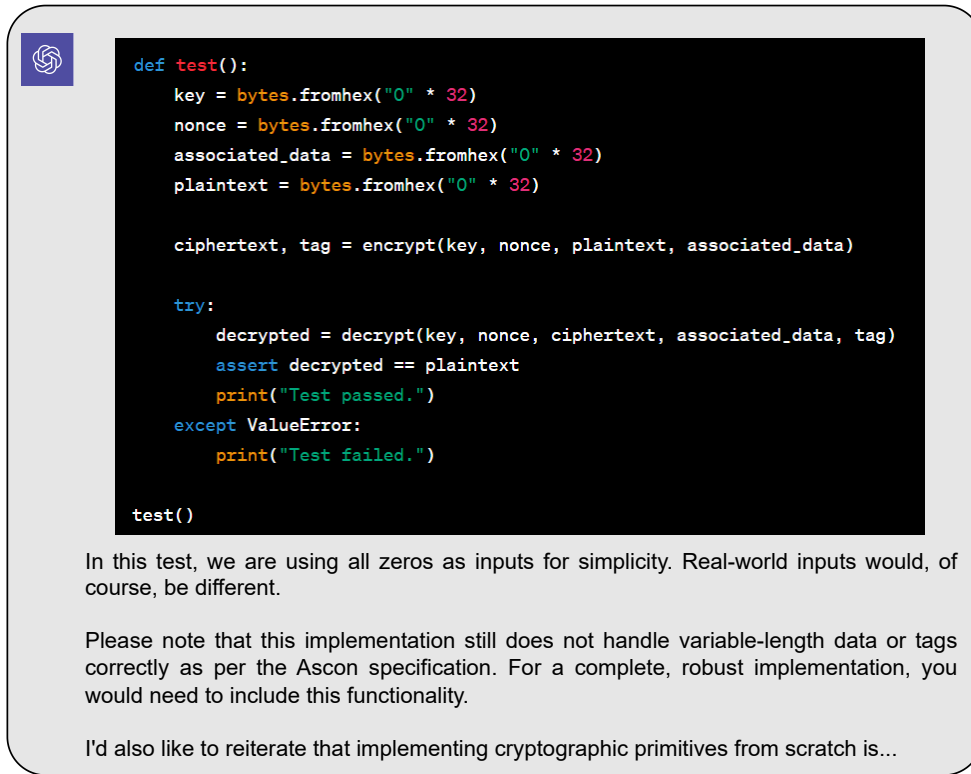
```
def test():
    key = bytes.fromhex("0" * 32)
    nonce = bytes.fromhex("0" * 32)
    associated_data = bytes.fromhex("0" * 32)
    plaintext = bytes.fromhex("0" * 32)

    ciphertext, tag = encrypt(key, nonce, plaintext, associated_data)

    try:
        decrypted = decrypt(key, nonce, ciphertext, associated_data, tag)
        assert decrypted == plaintext
        print("Test passed.")
    except ValueError:
        print("Test failed.")

test()
```

In this test, we are using all zeros as inputs for simplicity. Real-world inputs would, of course, be different.

Please note that this implementation still does not handle variable-length data or tags correctly as per the Ascon specification. For a complete, robust implementation, you would need to include this functionality.

I'd also like to reiterate that implementing cryptographic primitives from scratch is...